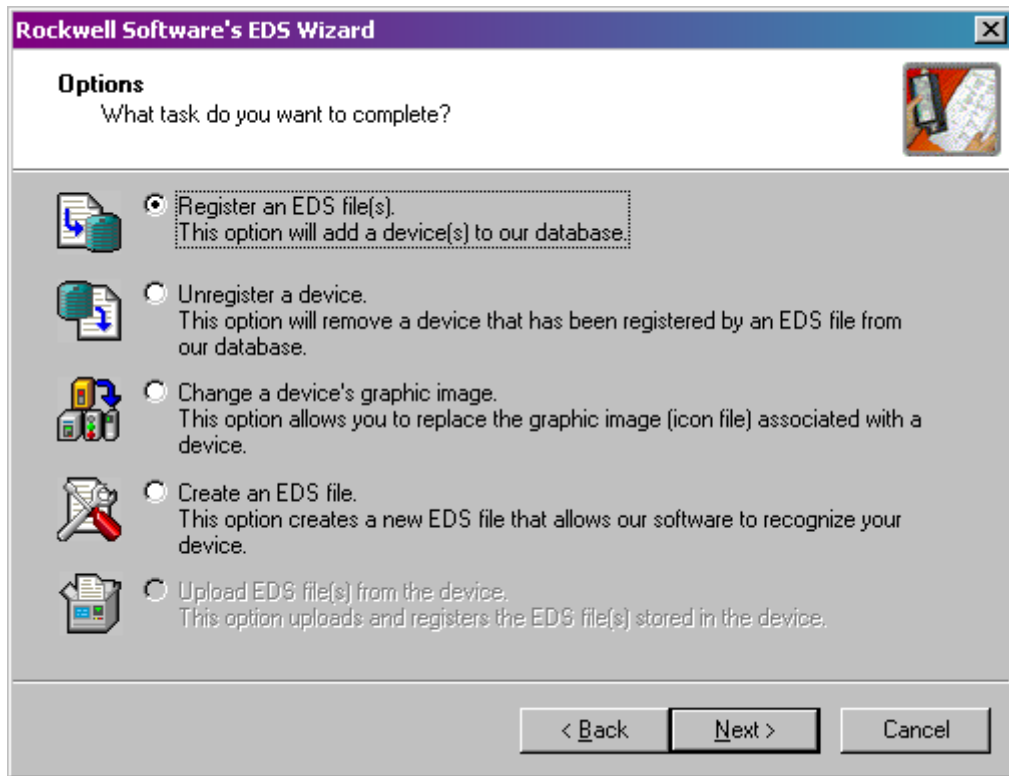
Rockwell Software's EDS Wizard

Options
What task do you want to complete?

Register an EDS file(s).
This option will add a device(s) to our database.

Unregister a device.
This option will remove a device that has been registered by an EDS file from our database.

Change a device's graphic image.
This option allows you to replace the graphic image (icon file) associated with a device.

Create an EDS file.
This option creates a new EDS file that allows our software to recognize your device.

Upload EDS file(s) from the device.
This option uploads and registers the EDS file(s) stored in the device.

< Back
Next >
Cancel